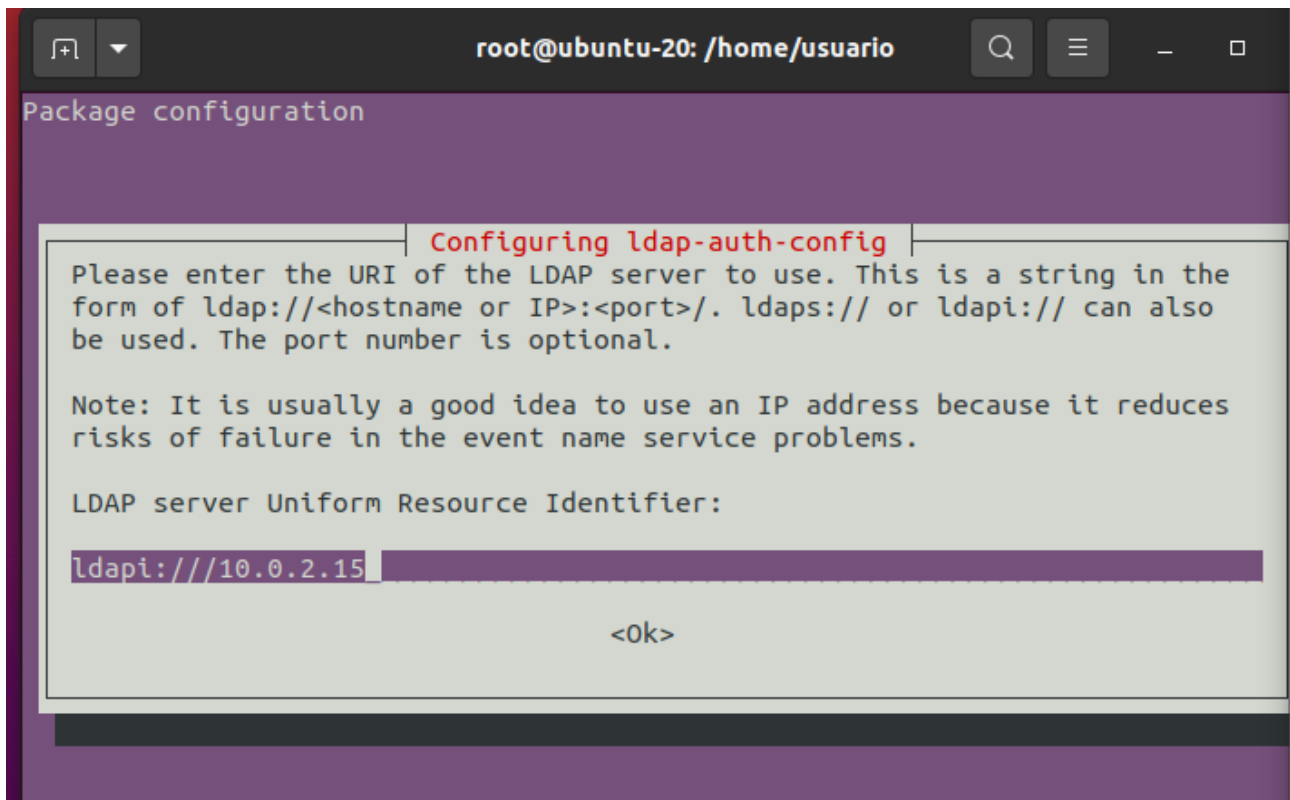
root@ubuntu-20: /home/usuario

Package configuration

Configuring ldap-auth-config

Please enter the URI of the LDAP server to use. This is a string in the form of ldap://<hostname or IP>:<port>/. ldaps:// or ldapi:// can also be used. The port number is optional.

Note: It is usually a good idea to use an IP address because it reduces risks of failure in the event name service problems.

LDAP server Uniform Resource Identifier:

ldapi:///10.0.2.15

<Ok>